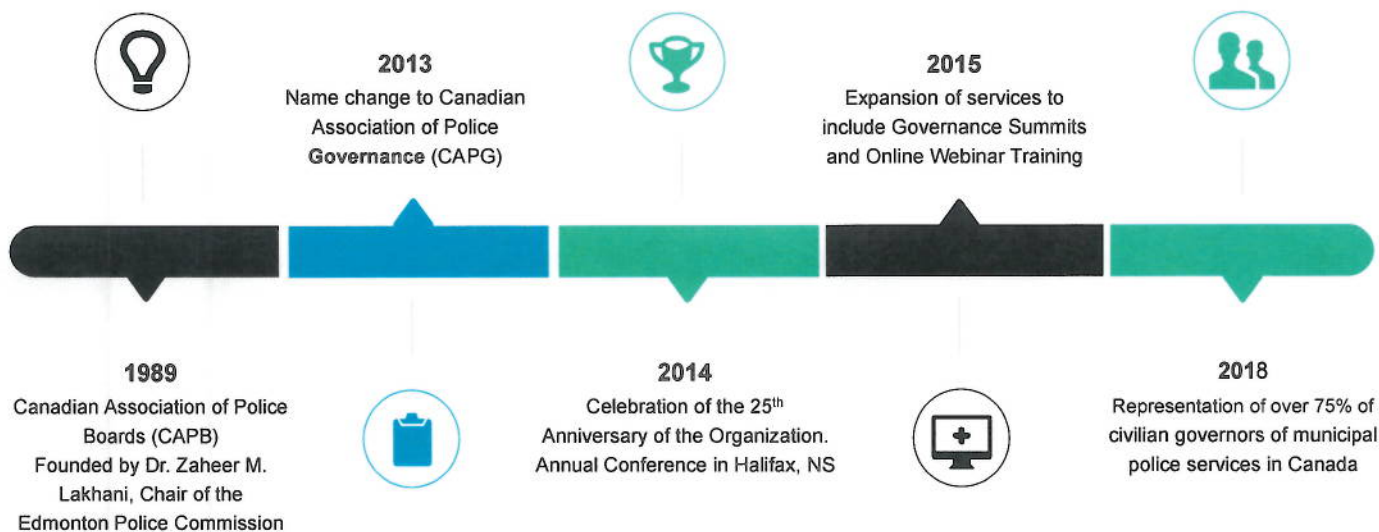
2013
Name change to Canadian Association of Police Governance (CAPG)

2015
Expansion of services to include Governance Summits and Online Webinar Training

1989
Canadian Association of Police Boards (CAPB) Founded by Dr. Zaheer M. Lakhani, Chair of the Edmonton Police Commission

2014
Celebration of the 25$^{th}$ Anniversary of the Organization. Annual Conference in Halifax, NS

2018
Representation of over 75% of civilian governors of municipal police services in Canada